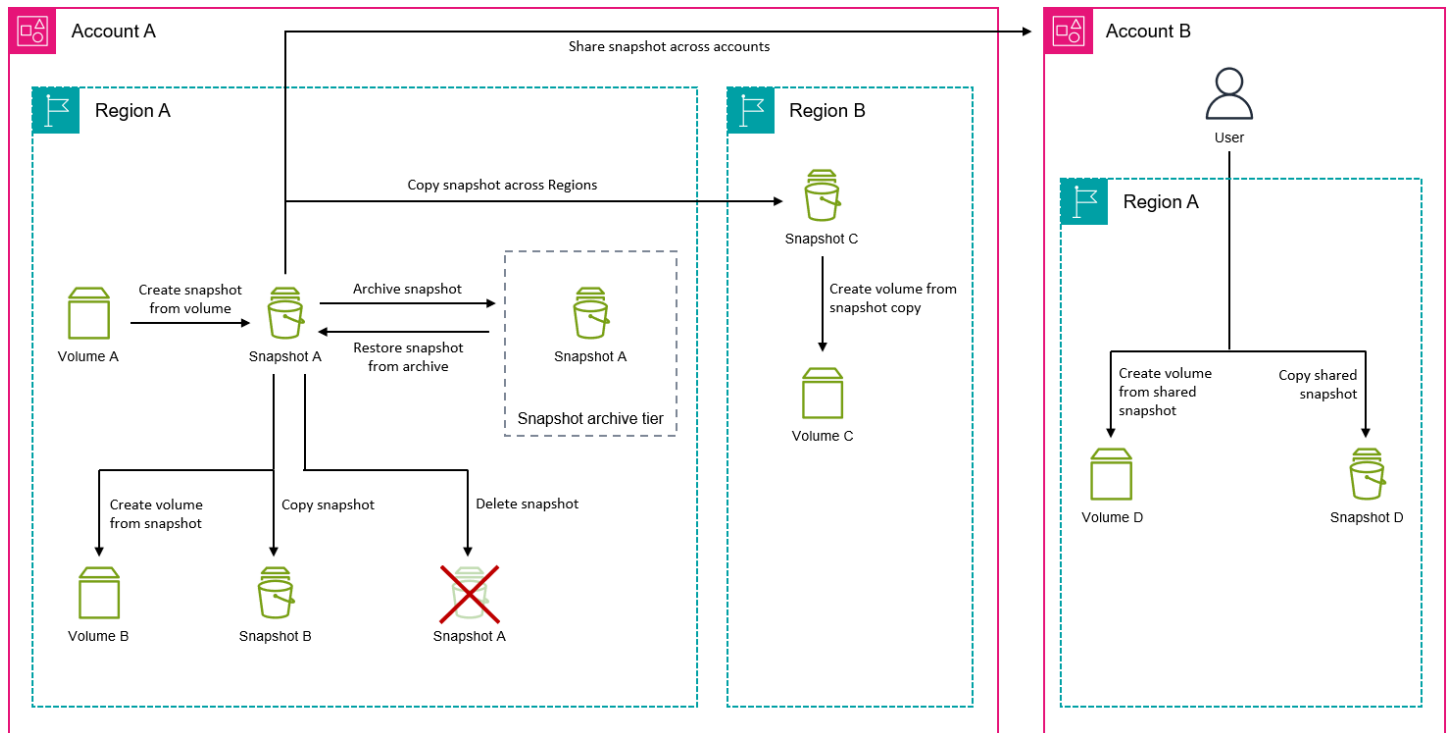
Account A

Share snapshot across accounts

Account B

Region A

Region B

User

Copy snapshot across Regions

Region A

Snapshot C

Create snapshot from volume

Archive snapshot

Create volume from snapshot copy

Volume A

Snapshot A

Restore snapshot from archive

Snapshot A

Snapshot archive tier

Volume C

Create volume from shared snapshot

Copy shared snapshot

Create volume from snapshot

Copy snapshot

Delete snapshot

Volume D

Snapshot D

Volume B

Snapshot B

Snapshot A